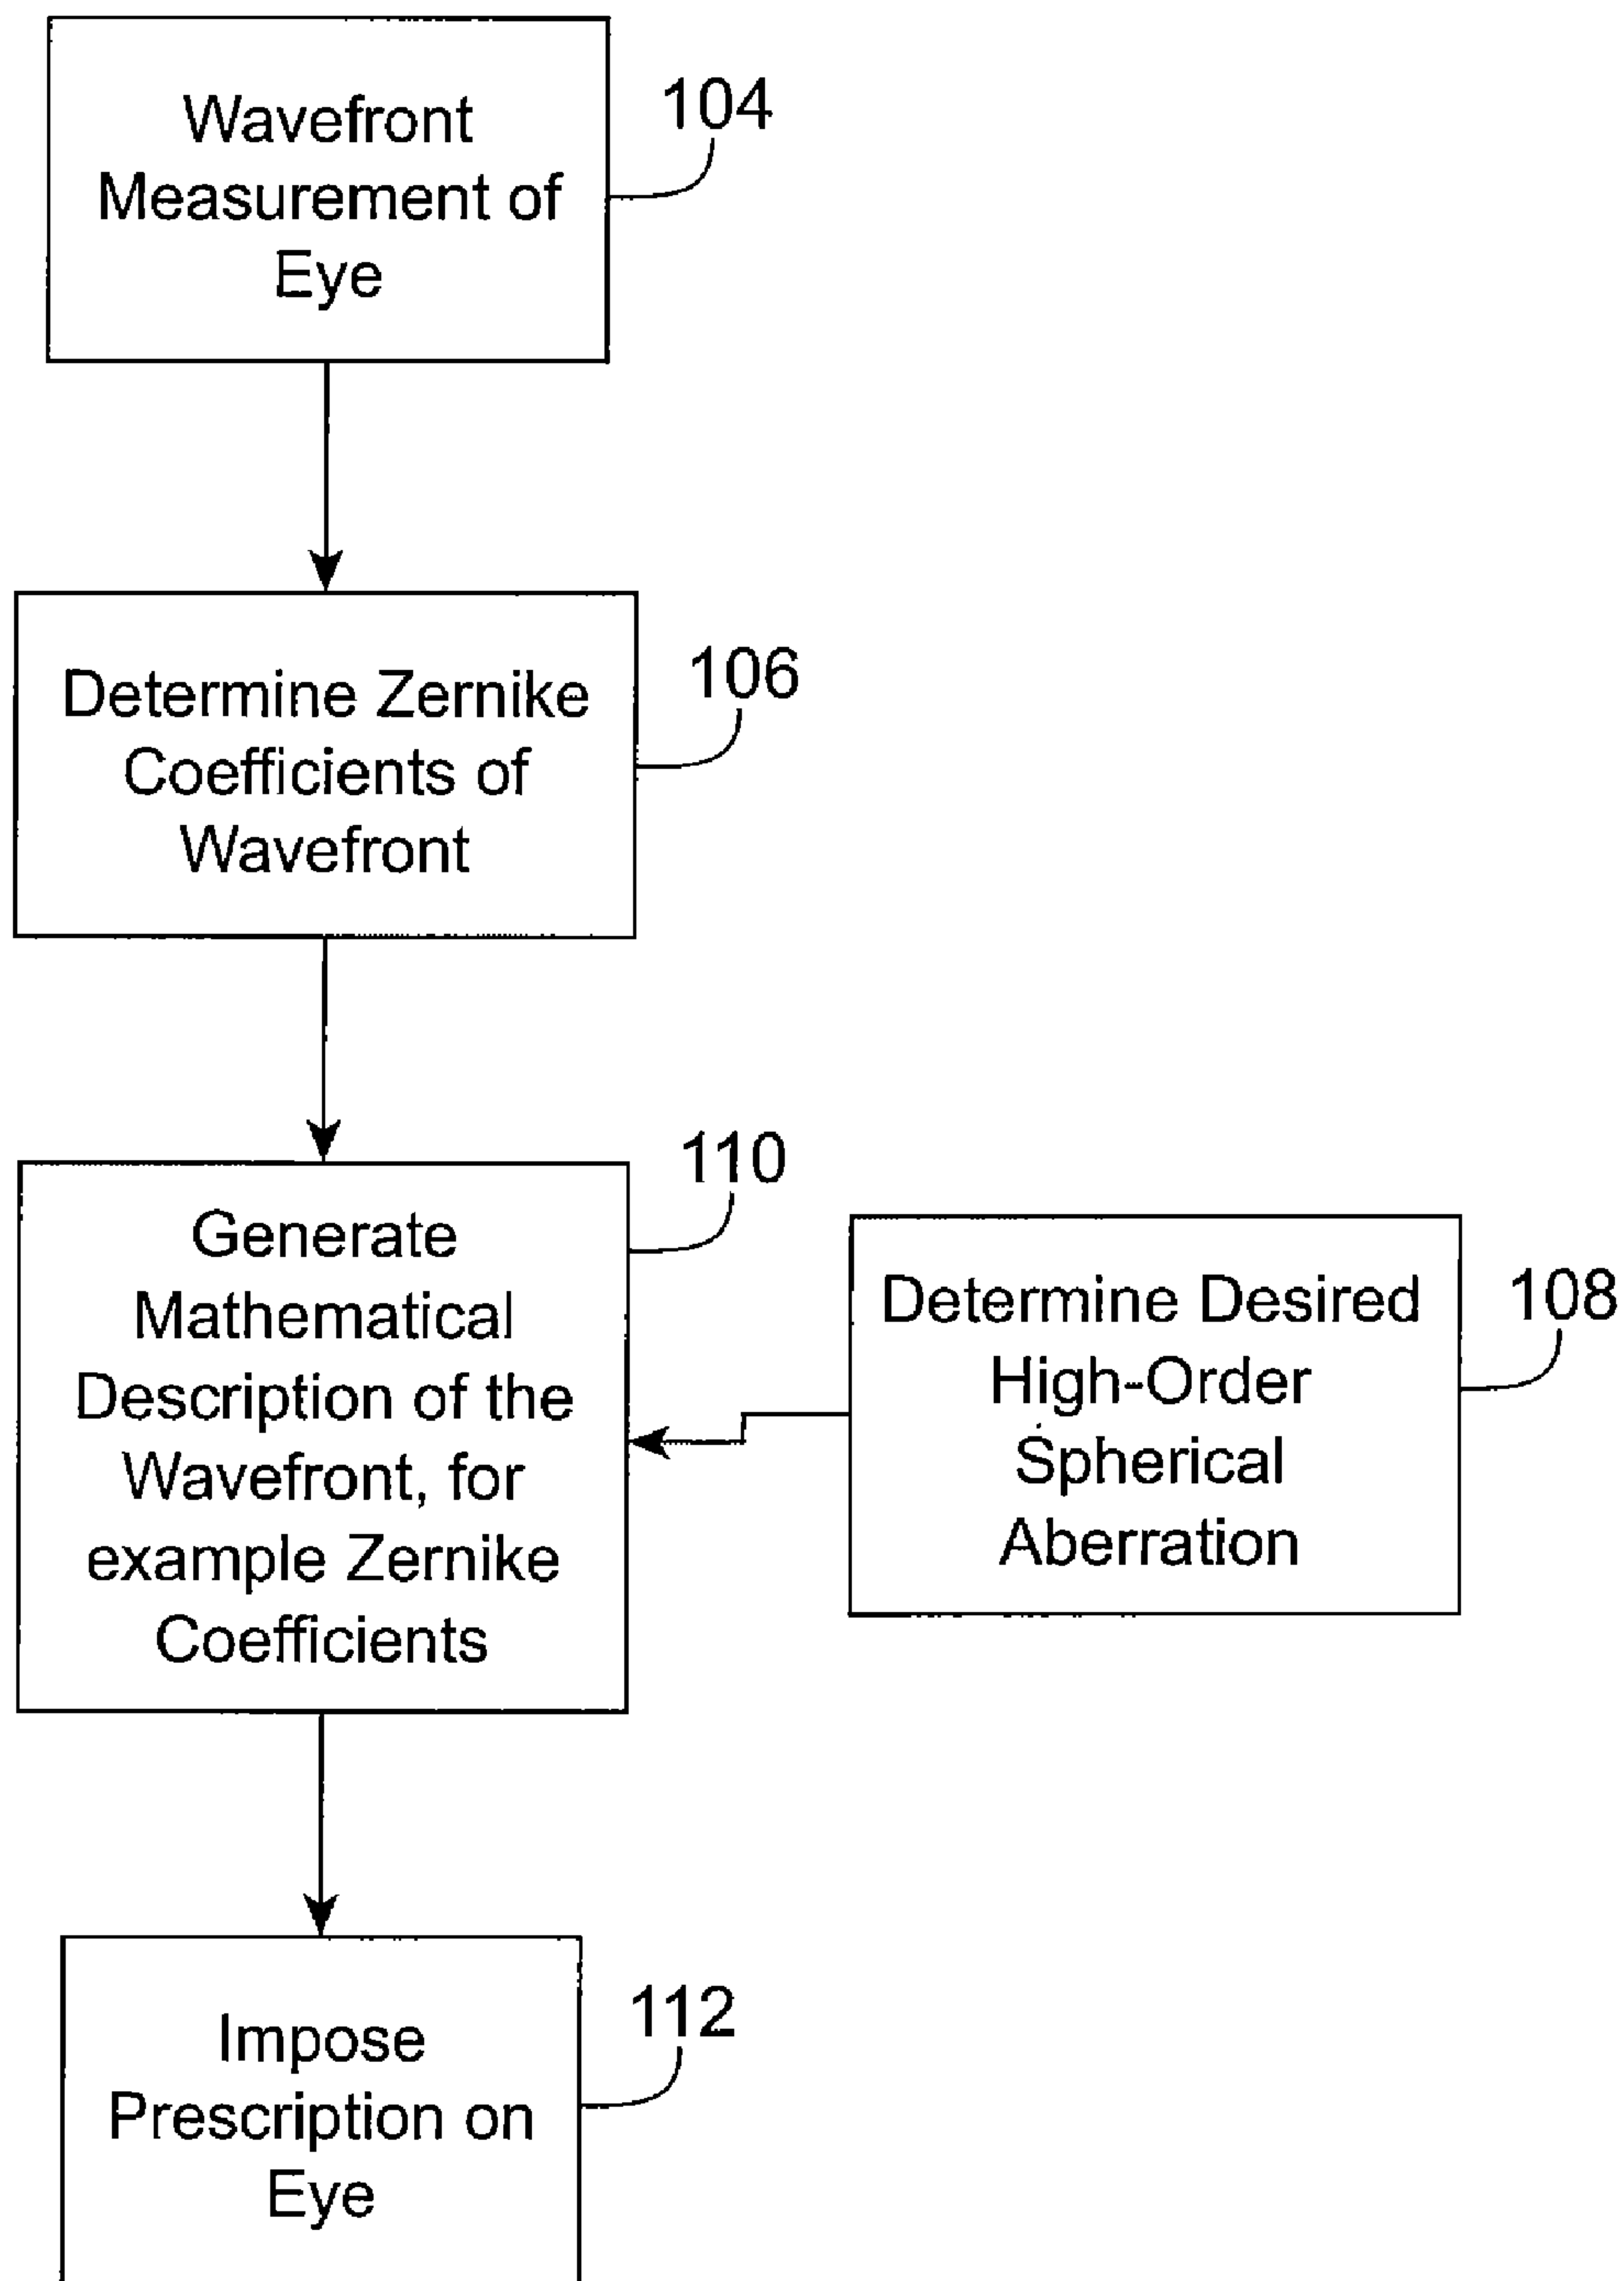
Wavefront Measurement of Eye

104

Determine Zernike Coefficients of Wavefront

106

110

Generate Mathematical Description of the Wavefront, for example Zernike Coefficients

Determine Desired High-Order Spherical Aberration

108

Impose Prescription on Eye

112